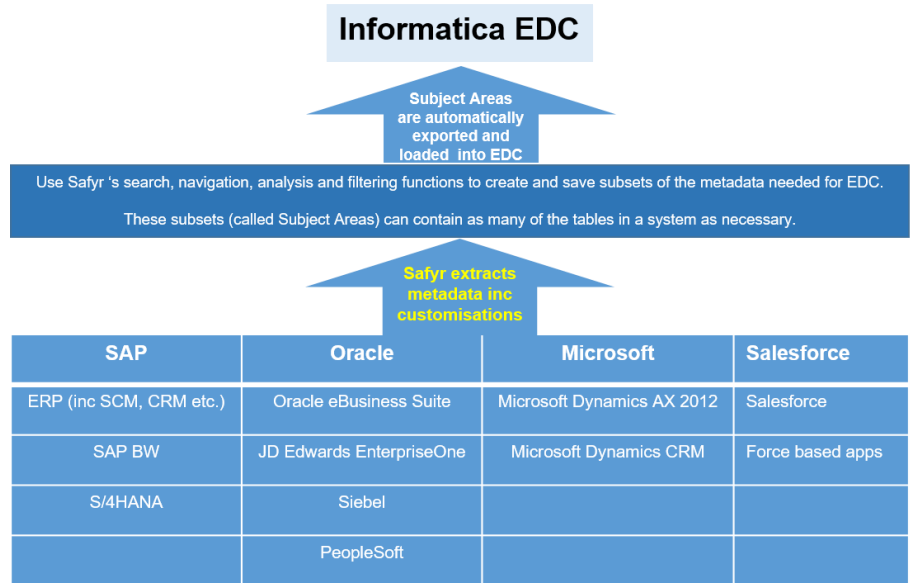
Informatica EDC

Subject Areas are automatically exported and loaded into EDC

Use Safyr 's search, navigation, analysis and filtering functions to create and save subsets of the metadata needed for EDC.

These subsets (called Subject Areas) can contain as many of the tables in a system as necessary.

Safyr extracts metadata inc customisations

| SAP | Oracle | Microsoft | Salesforce |
|---|---|---|---|
| ERP (inc SCM, CRM etc.) | Oracle eBusiness Suite | Microsoft Dynamics AX 2012 | Salesforce |
| SAP BW | JD Edwards EnterpriseOne | Microsoft Dynamics CRM | Force based apps |
| S/4HANA | Siebel | | |
| | PeopleSoft | | |